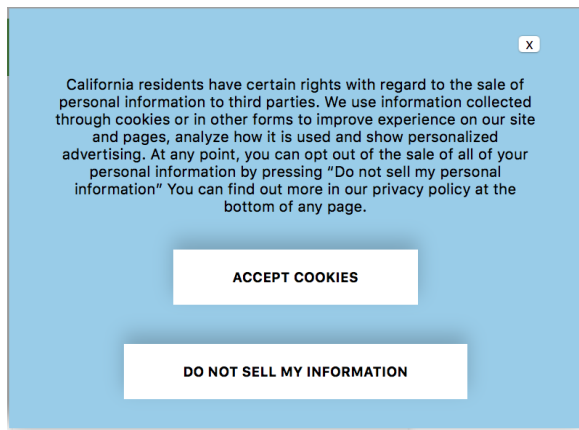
X

California residents have certain rights with regard to the sale of personal information to third parties. We use information collected through cookies or in other forms to improve experience on our site and pages, analyze how it is used and show personalized advertising. At any point, you can opt out of the sale of all of your personal information by pressing “Do not sell my personal information” You can find out more in our privacy policy at the bottom of any page.

ACCEPT COOKIES

DO NOT SELL MY INFORMATION